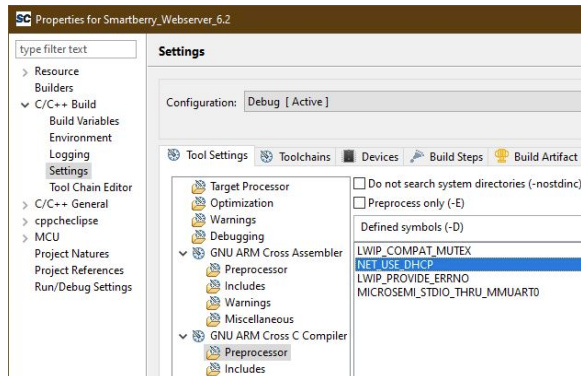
SC Properties for Smartberry_Webserver_6.2

type filter text

> Resource
Builders
∨ C/C++ Build
Build Variables
Environment
Logging
Settings
Tool Chain Editor
> C/C++ General
> cppcheclipse
> MCU
Project Natures
Project References
Run/Debug Settings

Settings

Configuration: Debug [ Active ]

Tool Settings | Toolchains | Devices | Build Steps | Build Artifact

Target Processor
Optimization
Warnings
Debugging
∨ GNU ARM Cross Assembler
Preprocessor
Includes
Warnings
Miscellaneous
∨ GNU ARM Cross C Compiler
Preprocessor
Includes

Do not search system directories (-nostdinc)
Preprocess only (-E)

Defined symbols (-D)
LWIP_COMPAT_MUTEX
NET_USE_DHCP
LWIP_PROVIDE_ERRNO
MICROSEMI_STDIO_THRU_MMUART0